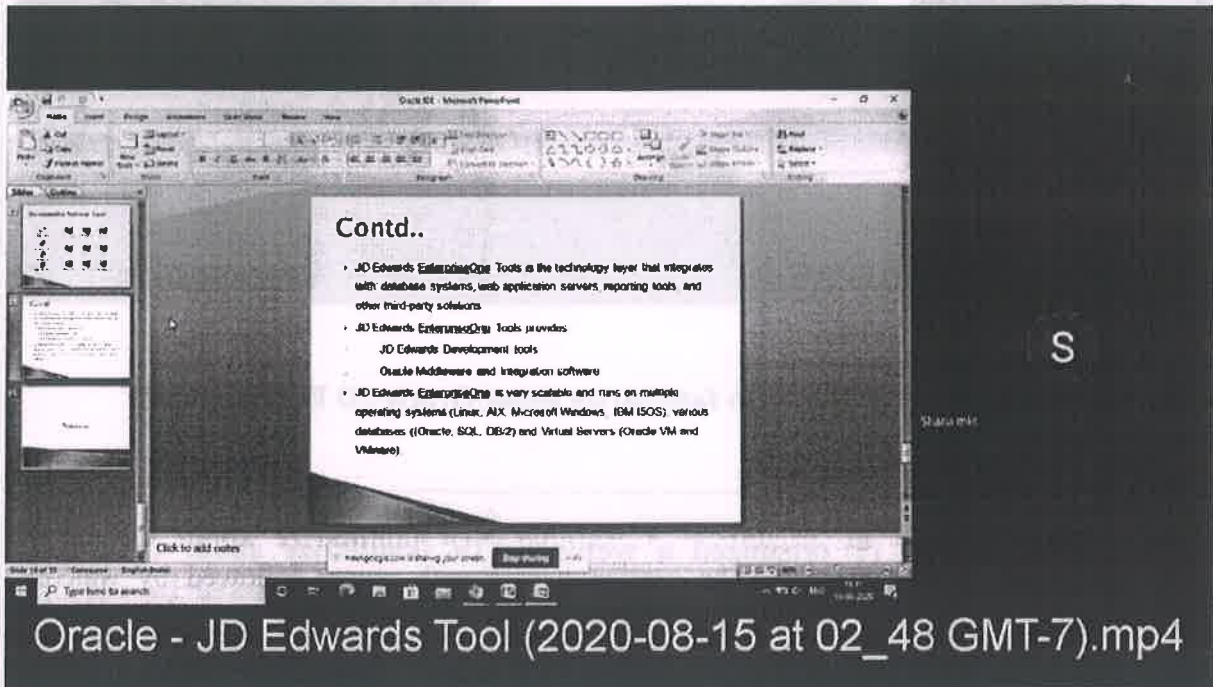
Oracle IDE - Microsoft PowerPoint

Contd..

JD Edwards EnterpriseOne Tools is the technology layer that integrates with database systems, web application servers, reporting tools and other third-party solutions

JD Edwards EnterpriseOne Tools provides

JD Edwards Development tools

Oracle Middleware and integration software

JD Edwards EnterpriseOne is very scalable and runs on multiple operating systems (Linux, AIX, Microsoft Windows, IBM i5OS), various databases ((Oracle, SQL, DB/2) and Virtual Servers (Oracle VM and VMware)

Click to add notes

S

Type here to search

Oracle - JD Edwards Tool (2020-08-15 at 02_48 GMT-7).mp4